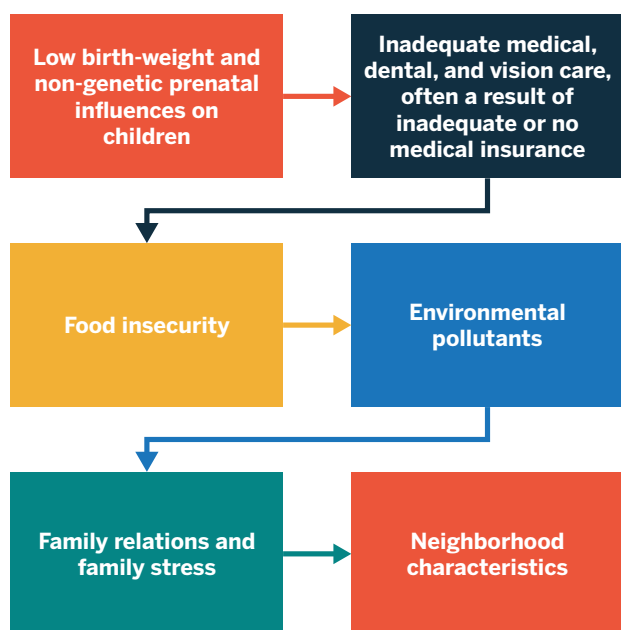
Low birth-weight and non-genetic prenatal influences on children

Inadequate medical, dental, and vision care, often a result of inadequate or no medical insurance

Food insecurity

Environmental pollutants

Family relations and family stress

Neighborhood characteristics